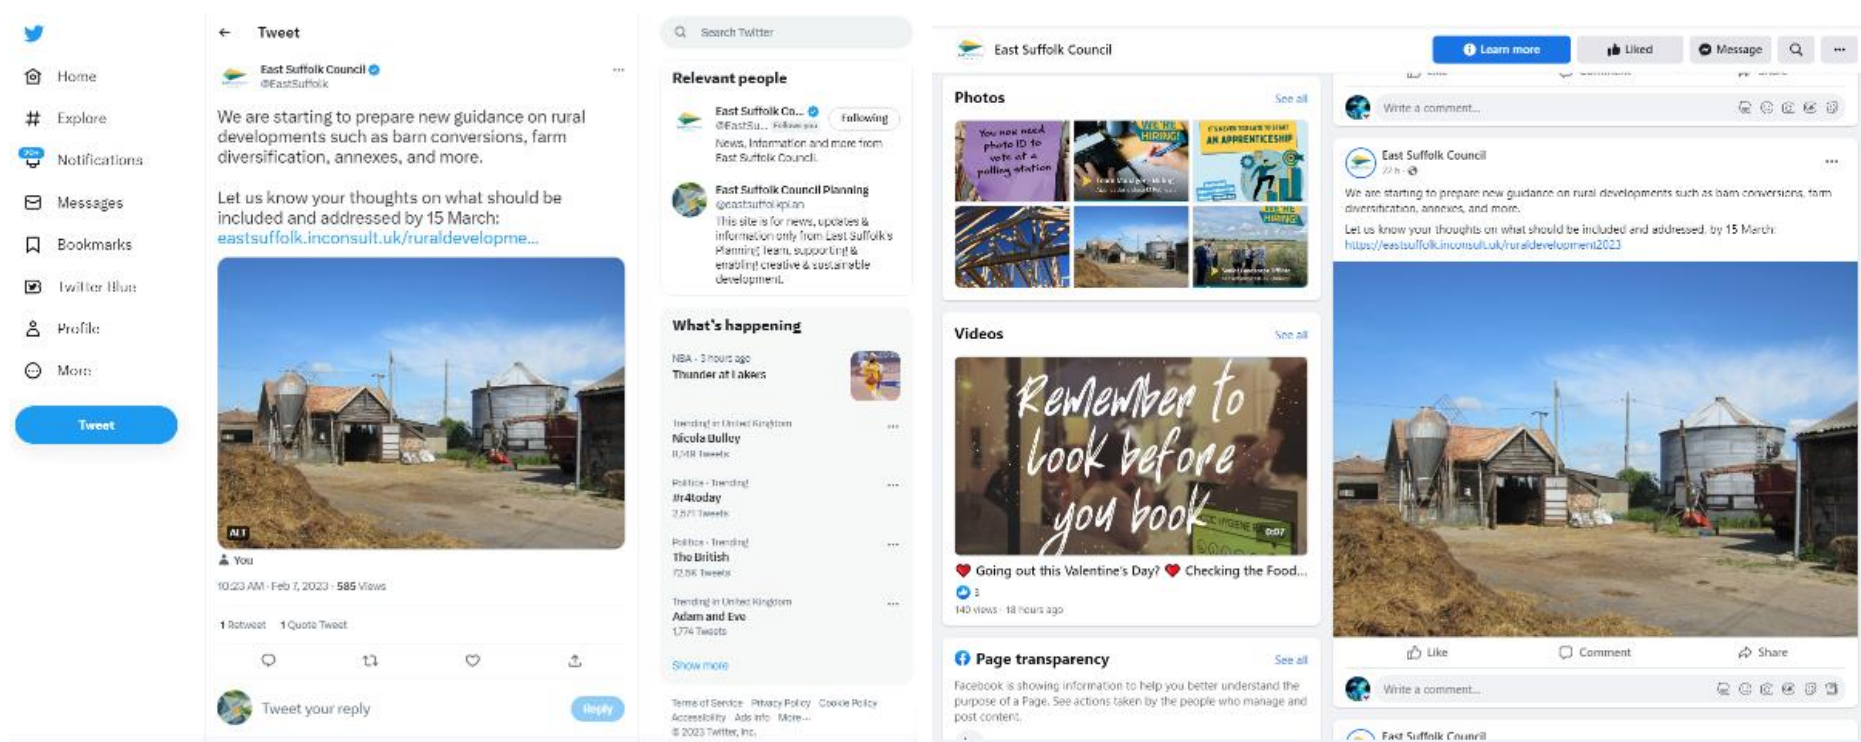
Home
Explore
Notifications
Messages
Bookmarks
Twitter Blue
Profile
More
Tweet

Tweet

East Suffolk Council
@EastSuffolk

We are starting to prepare new guidance on rural developments such as barn conversions, farm diversification, annexes, and more.

Let us know your thoughts on what should be included and addressed by 15 March:
eastsuffolk.inconsult.uk/ruraldevelopme...

ALT

You

10:23 AM · Feb 7, 2023 · 585 Views

1 Retweet 1 Quote Tweet

Tweet your reply
Reply

Search Twitter

Relevant people

East Suffolk Co...
@EastSu... Follows you
Following
News, information and more from East Suffolk Council.

East Suffolk Council Planning
@eastsuffolkplan
This site is for news, updates & information only from East Suffolk's Planning team, supporting & enabling creative & sustainable development.

What's happening

NBA · 3 hours ago
Thunder at Lakers

Trending in United Kingdom
Nicola Bulley
8,148 Tweets

Politics · Trending
#r4today
2,571 Tweets

Politics · Trending
The British
72.8K Tweets

Trending in United Kingdom
Adam and Eve
1,774 Tweets

Show more

Terms of Service Privacy Policy Cookie Policy
Accessibility Ads info More...
© 2023 Twitter, Inc.

East Suffolk Council
Learn more
Liked
Message

Photos
See all
You now need photo ID to vote at a polling station
WE'RE HIRING!
AN APPRENTICESHIP
WE'RE HIRING!

Videos
See all
Remember to look before you book
0:07
Going out this Valentine's Day? Checking the Food...
3
140 views · 18 hours ago

Page transparency
See all
Facebook is showing information to help you better understand the purpose of a Page. See actions taken by the people who manage and post content.

Write a comment...

East Suffolk Council
22 h ·
We are starting to prepare new guidance on rural developments such as barn conversions, farm diversification, annexes, and more.
Let us know your thoughts on what should be included and addressed by 15 March:
https://eastsuffolk.inconsult.uk/ruraldevelopment2023

Like
Comment
Share

Write a comment...

East Suffolk Council